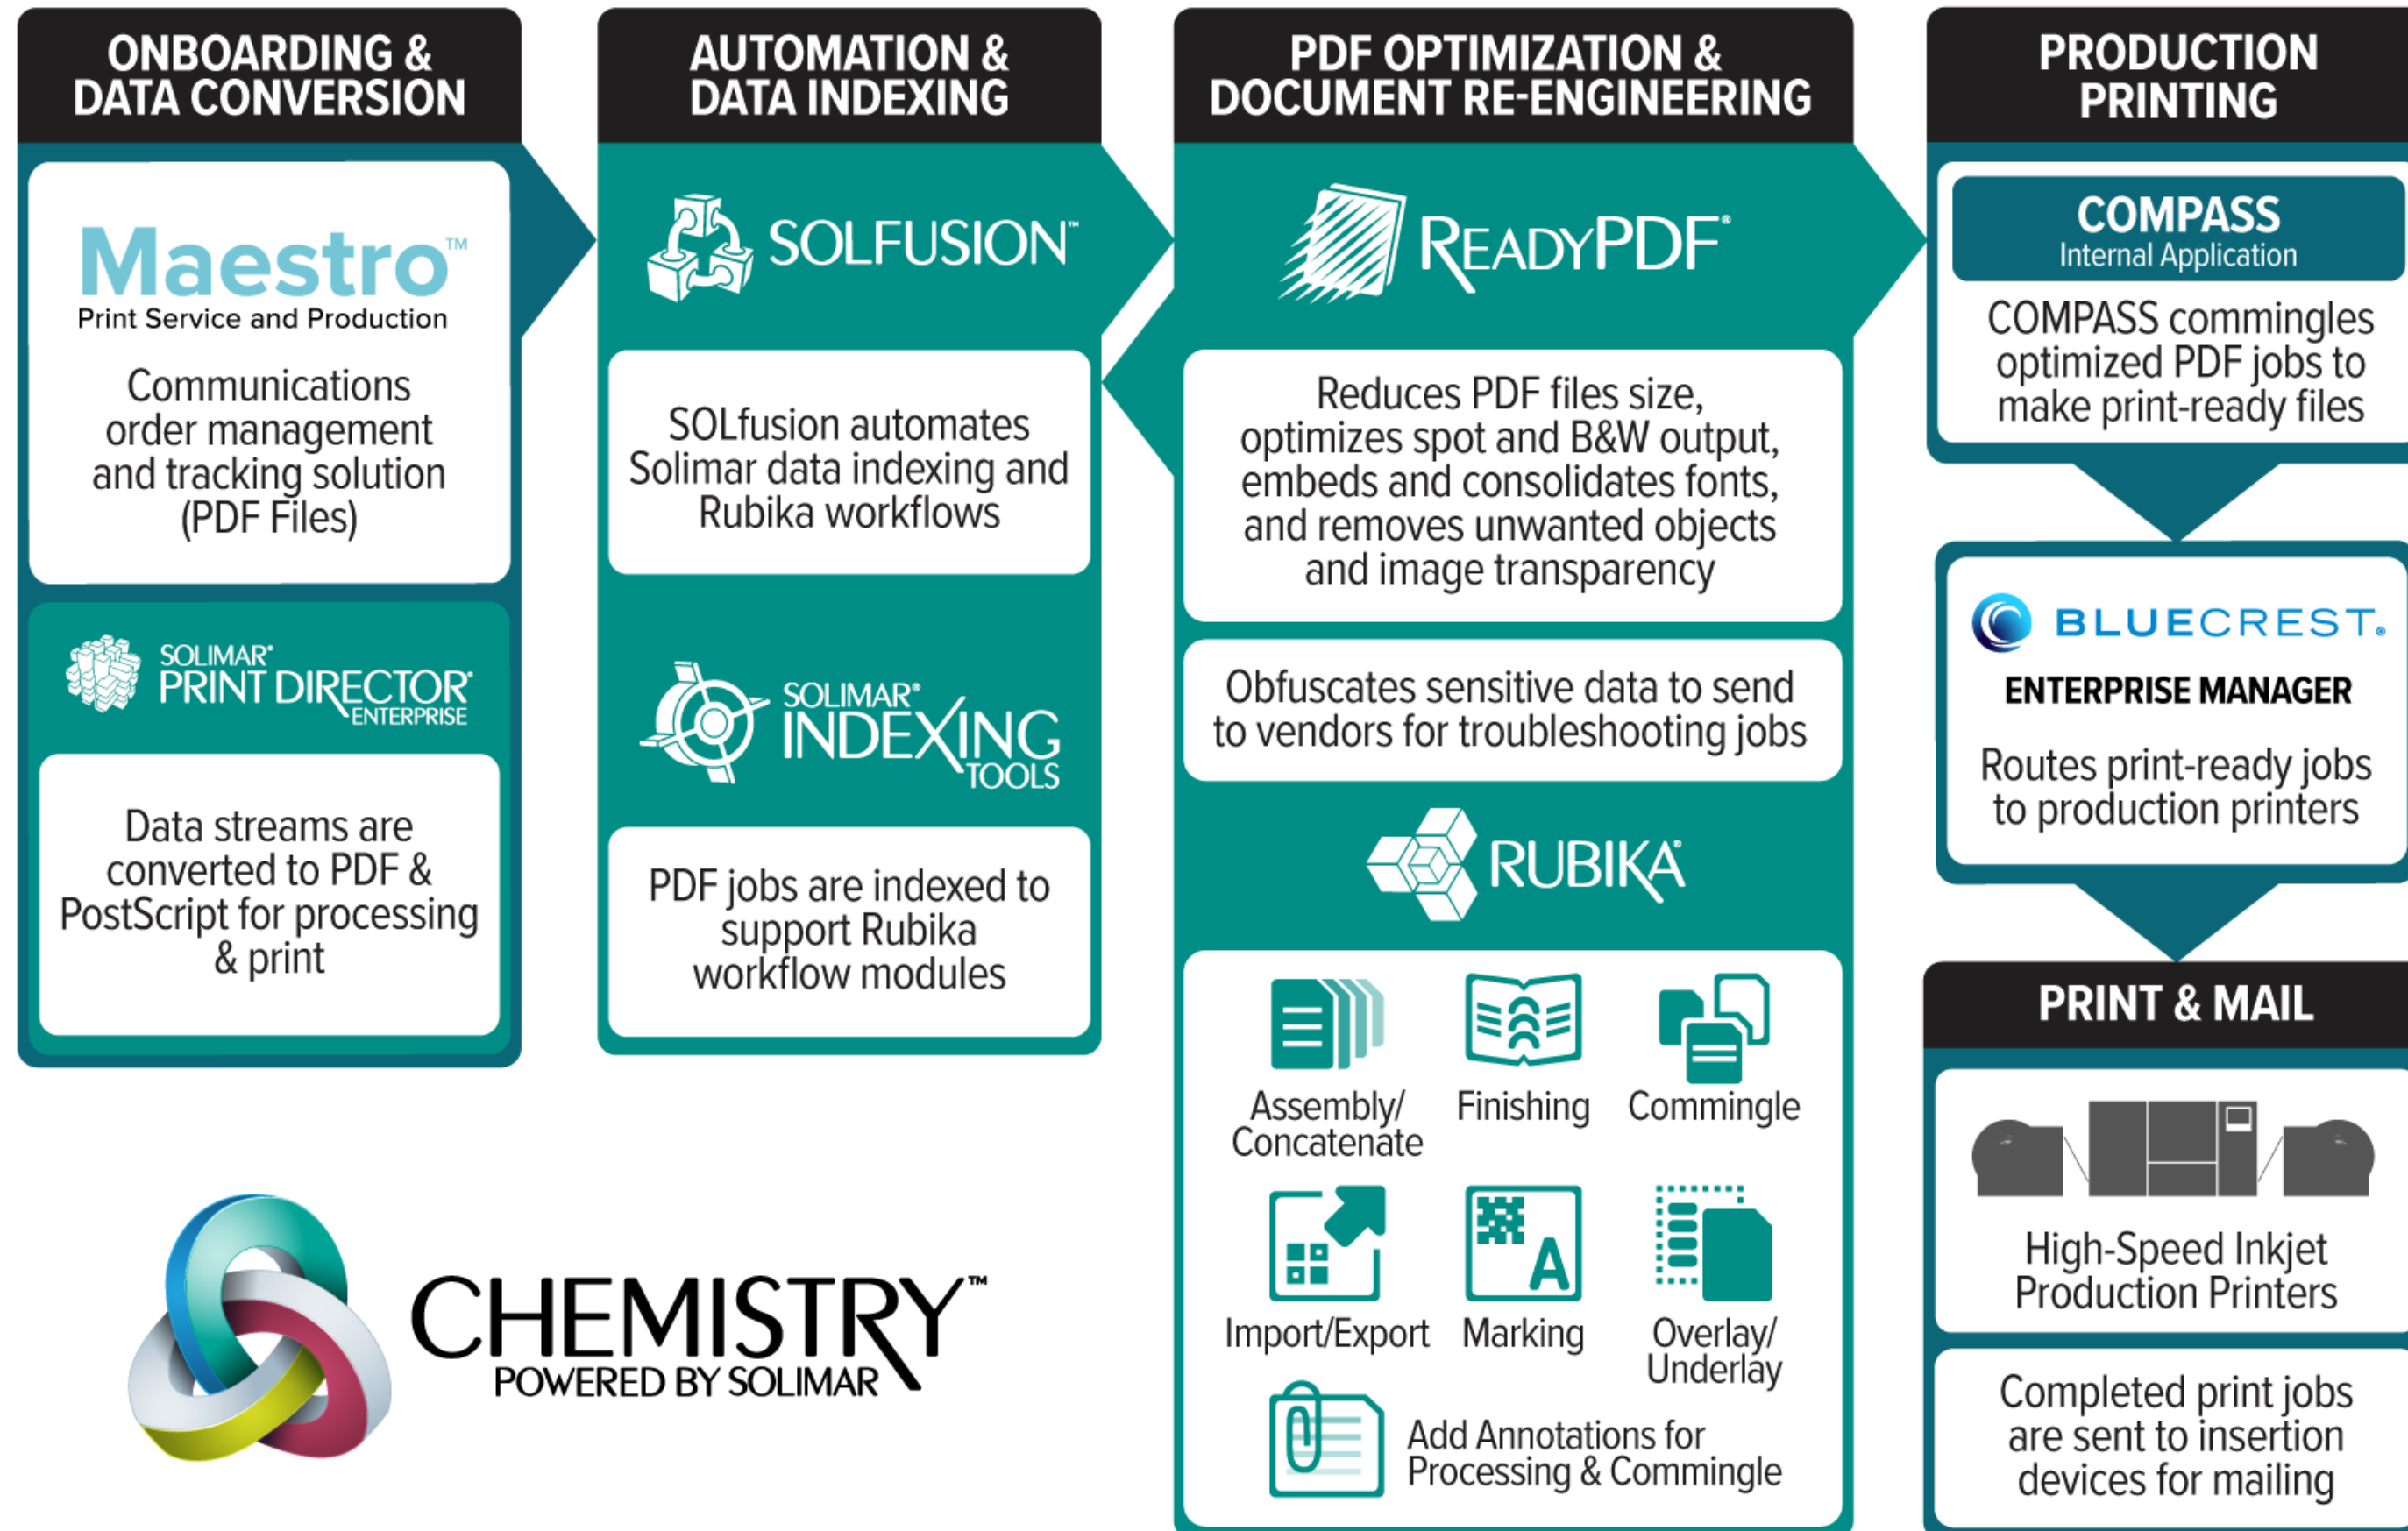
ONBOARDING & DATA CONVERSION

Maestro™
Print Service and Production

Communications order management and tracking solution (PDF Files)

SOLIMAR® PRINT DIRECTOR ENTERPRISE

Data streams are converted to PDF & PostScript for processing & print

AUTOMATION & DATA INDEXING

SOLFUSION™

SOLfusion automates Solimar data indexing and Rubika workflows

SOLIMAR® INDEXING TOOLS

PDF jobs are indexed to support Rubika workflow modules

PDF OPTIMIZATION & DOCUMENT RE-ENGINEERING

READYPDF®

Reduces PDF files size, optimizes spot and B&W output, embeds and consolidates fonts, and removes unwanted objects and image transparency

Obfuscates sensitive data to send to vendors for troubleshooting jobs

RUBIKA®

Assembly/ Concatenate

Finishing

Commingle

Import/Export

Marking

Overlay/ Underlay

Add Annotations for Processing & Commingle

PRODUCTION PRINTING

COMPASS
Internal Application

COMPASS commingles optimized PDF jobs to make print-ready files

BLUECREST.
ENTERPRISE MANAGER

Routes print-ready jobs to production printers

PRINT & MAIL

High-Speed Inkjet Production Printers

Completed print jobs are sent to insertion devices for mailing

CHEMISTRY™
POWERED BY SOLIMAR